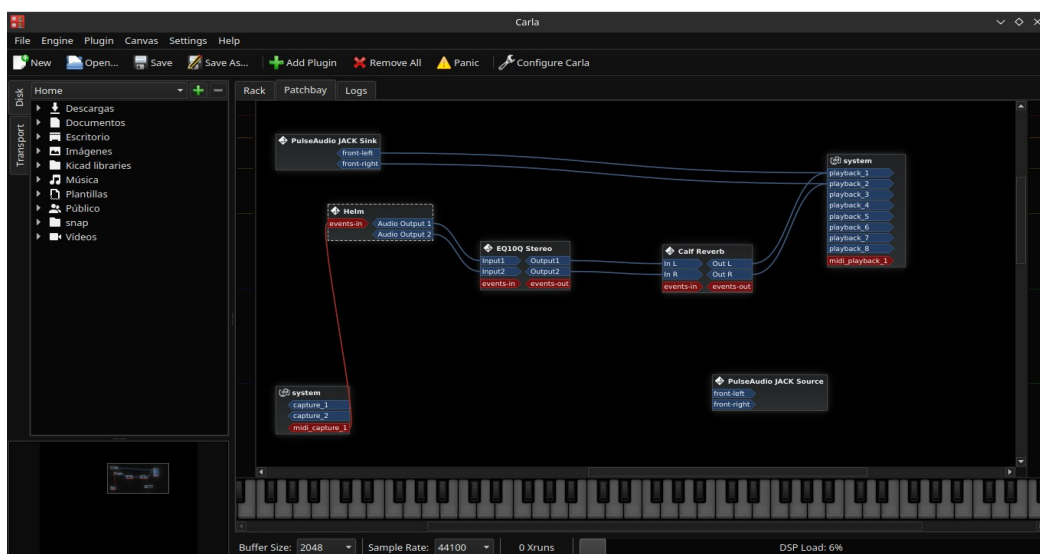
Carla

File Engine Plugin Canvas Settings Help

New Open... Save Save As... Add Plugin Remove All Panic Configure Carla

Disk Transport

Home

Descargas
Documentos
Escritorio
Imágenes
Kicad libraries
Música
Plantillas
Público
snap
Vídeos

Rack Patchbay Logs

PulseAudio JACK Sink
front-left
front-right

system
playback_1
playback_2
playback_3
playback_4
playback_5
playback_6
playback_7
playback_8
midi_playback_1

Helm
events-in
Audio Output 1
Audio Output 2

EQ10Q Stereo
Input1
Input2
events-in
Output1
Output2
events-out

Calf Reverb
In L
In R
events-in
Out L
Out R
events-out

PulseAudio JACK Source
front-left
front-right

system
capture_1
capture_2
midi_capture_1

Buffer Size: 2048 Sample Rate: 44100 0 Xruns DSP Load: 6%